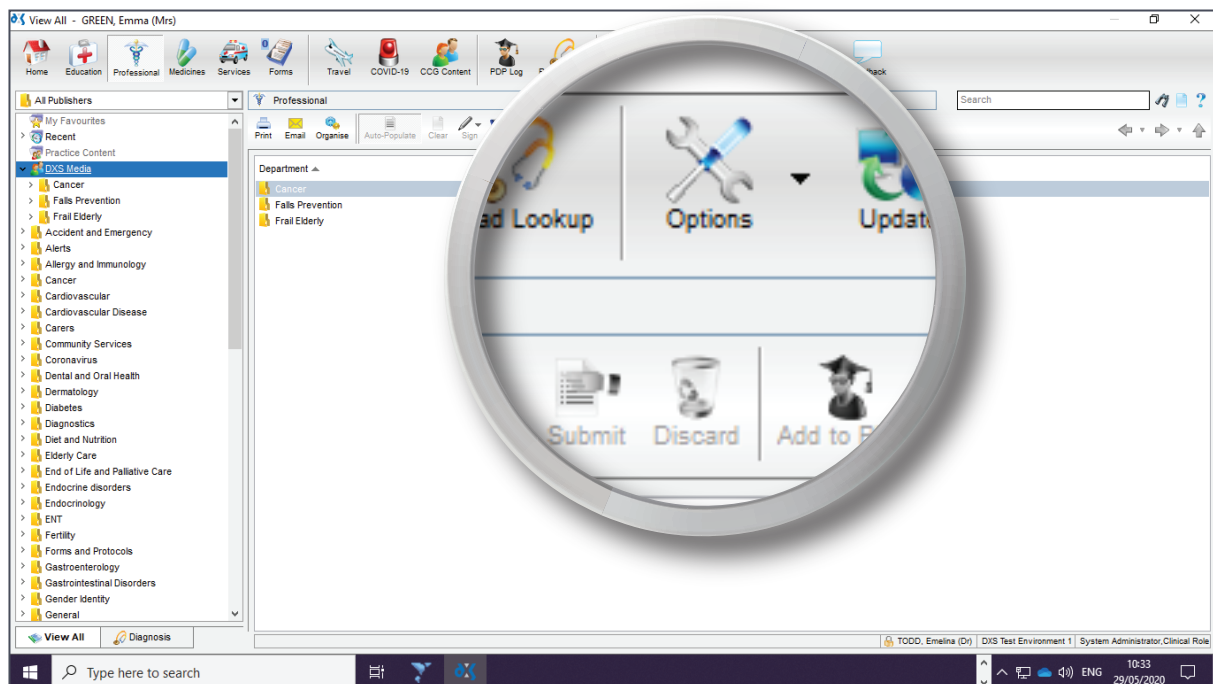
View All - GREEN, Emma (Mrs)

Home Education Professional Medicines Services Forms Travel COVID-19 CCG Content PDP Log F back

All Publishers
Professional
Search

My Favourites
Recent
Practice Content
DXS Media
Cancer
Falls Prevention
Frail Elderly
Accident and Emergency
Alerts
Allergy and Immunology
Cancer
Cardiovascular
Cardiovascular Disease
Carers
Community Services
Coronavirus
Dental and Oral Health
Dermatology
Diabetes
Diagnostics
Diet and Nutrition
Elderly Care
End of Life and Palliative Care
Endocrine disorders
Endocrinology
ENT
Fertility
Forms and Protocols
Gastroenterology
Gastrointestinal Disorders
Gender Identity
General

View All
Diagnosis

Print Email Organise Auto-Populate Clear Sign

Department
Cancer
Falls Prevention
Frail Elderly

ad Lookup
Options
Updat
Submit
Discard
Add to P

TODD, Emelina (Dr) DXS Test Environment 1 System Administrator,Clinical Role

Type here to search
ENG 10:33 29/05/2020